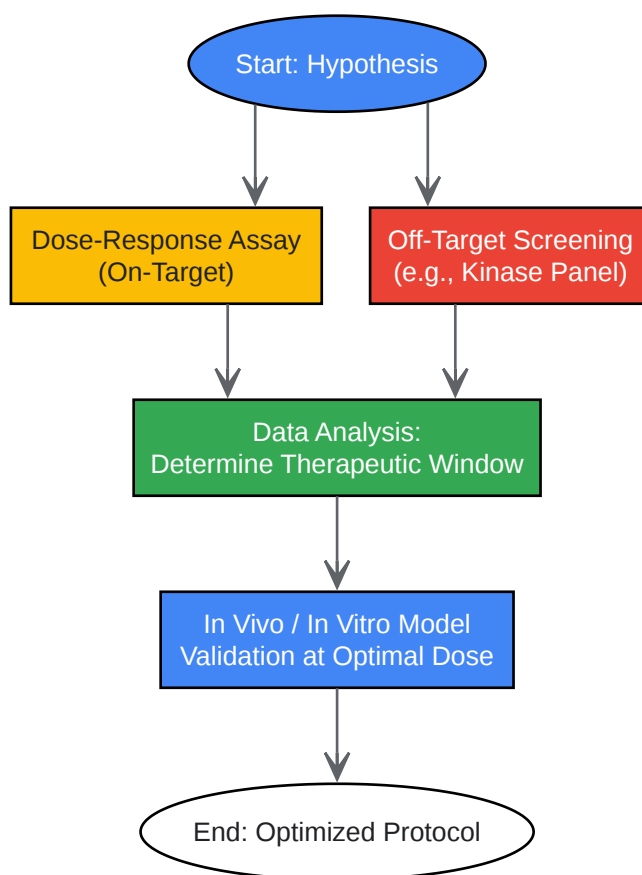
Start: Hypothesis

Dose-Response Assay (On-Target)

Off-Target Screening (e.g., Kinase Panel)

Data Analysis: Determine Therapeutic Window

In Vivo / In Vitro Model Validation at Optimal Dose

End: Optimized Protocol